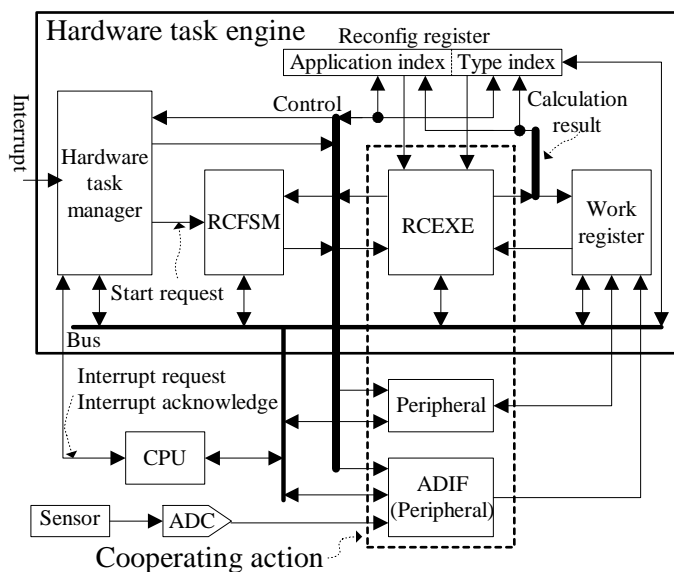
Hardware task engine
Reconfig register
Application index
Type index
Interrupt
Control
Calculation result
Hardware task manager
RCFSM
RCEXE
Work register
Start request
Bus
Interrupt request
Interrupt acknowledge
Peripheral
CPU
ADIF (Peripheral)
Sensor
ADC
Cooperating action